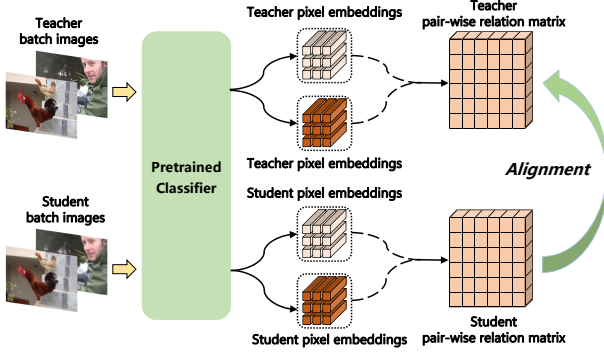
Teacher batch images

Pretrained Classifier

Teacher pixel embeddings

Teacher pixel embeddings

Teacher pair-wise relation matrix

Alignment

Student batch images

Student pixel embeddings

Student pixel embeddings

Student pair-wise relation matrix